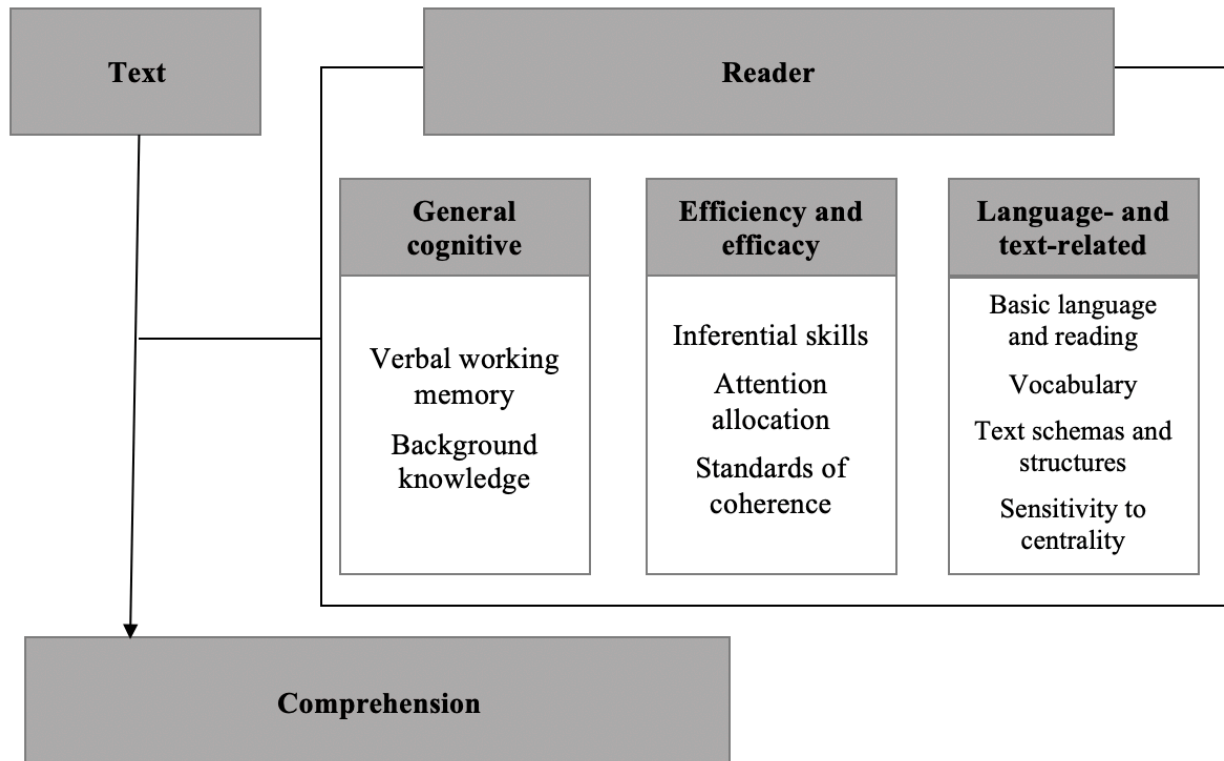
Text

Reader

General cognitive

Verbal working memory

Background knowledge

Efficiency and efficacy

Inferential skills

Attention allocation

Standards of coherence

Language- and text-related

Basic language and reading

Vocabulary

Text schemas and structures

Sensitivity to centrality

Comprehension